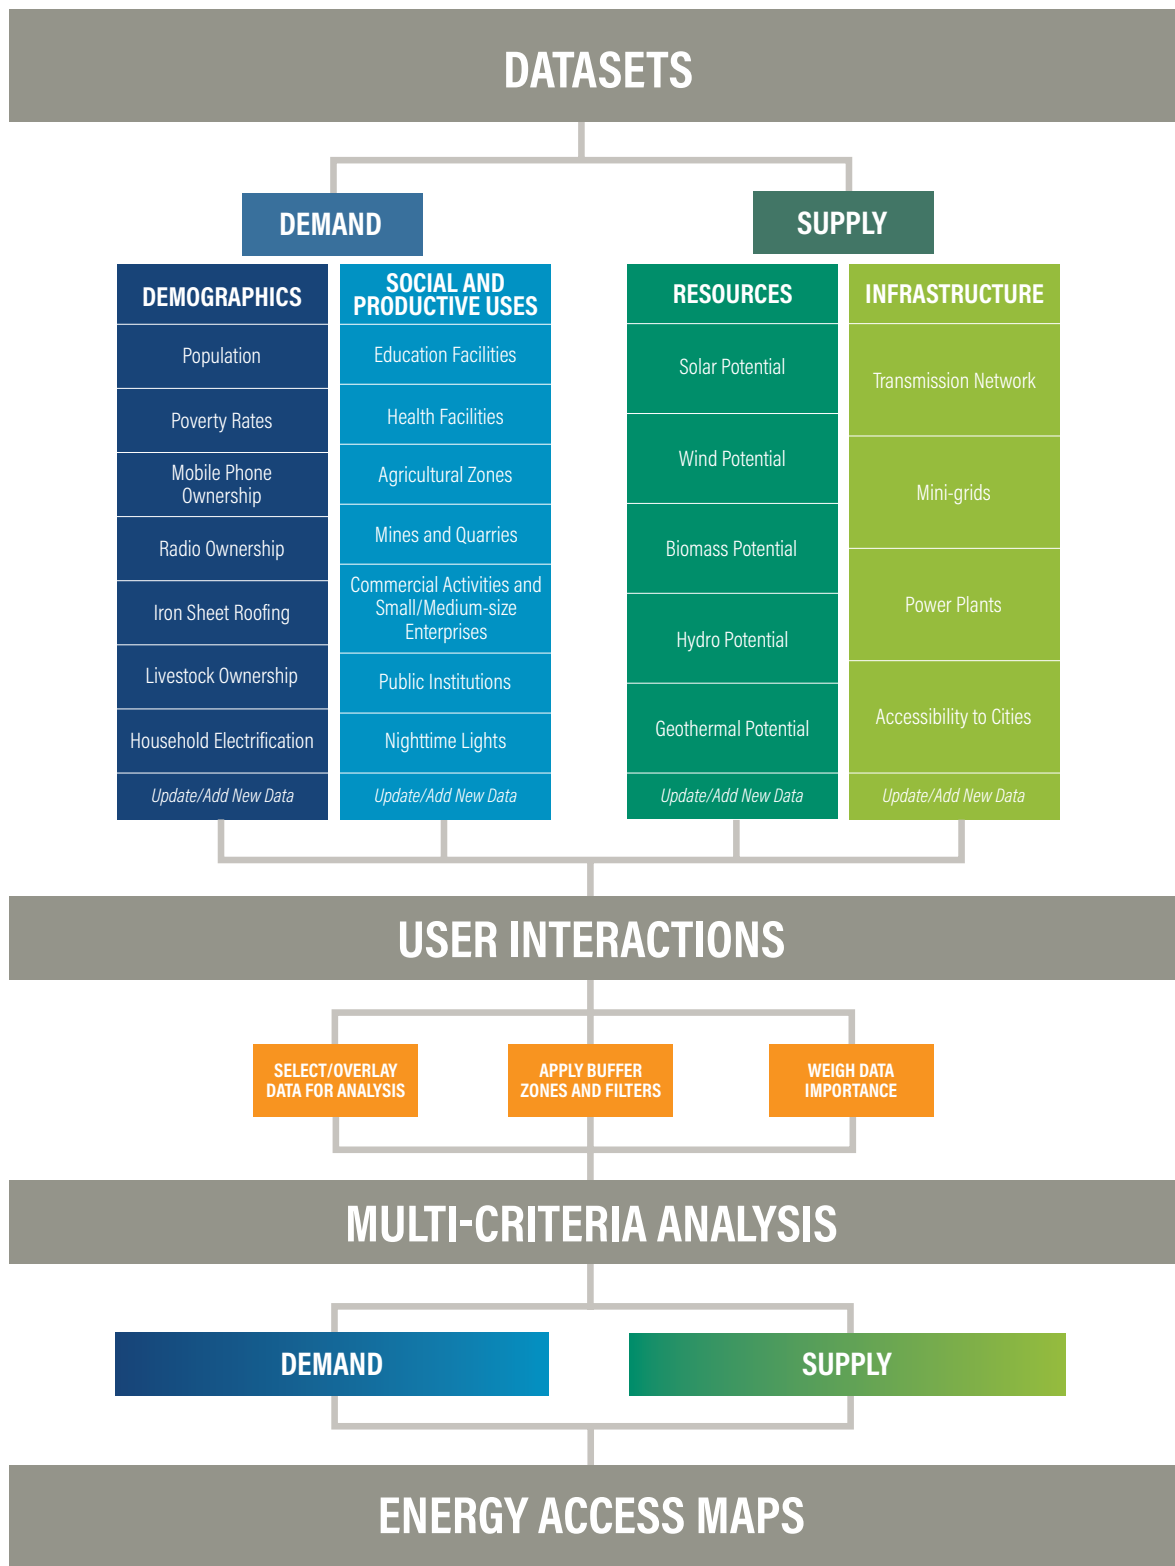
DATASETS

DEMAND

SUPPLY

DEMOGRAPHICS

Population

Poverty Rates

Mobile Phone Ownership

Radio Ownership

Iron Sheet Roofing

Livestock Ownership

Household Electrification

Update/Add New Data

SOCIAL AND PRODUCTIVE USES

Education Facilities

Health Facilities

Agricultural Zones

Mines and Quarries

Commercial Activities and Small/Medium-size Enterprises

Public Institutions

Nighttime Lights

Update/Add New Data

RESOURCES

Solar Potential

Wind Potential

Biomass Potential

Hydro Potential

Geothermal Potential

Update/Add New Data

INFRASTRUCTURE

Transmission Network

Mini-grids

Power Plants

Accessibility to Cities

Update/Add New Data

USER INTERACTIONS

SELECT/OVERLAY DATA FOR ANALYSIS

APPLY BUFFER ZONES AND FILTERS

WEIGH DATA IMPORTANCE

MULTI-CRITERIA ANALYSIS

DEMAND

SUPPLY

ENERGY ACCESS MAPS